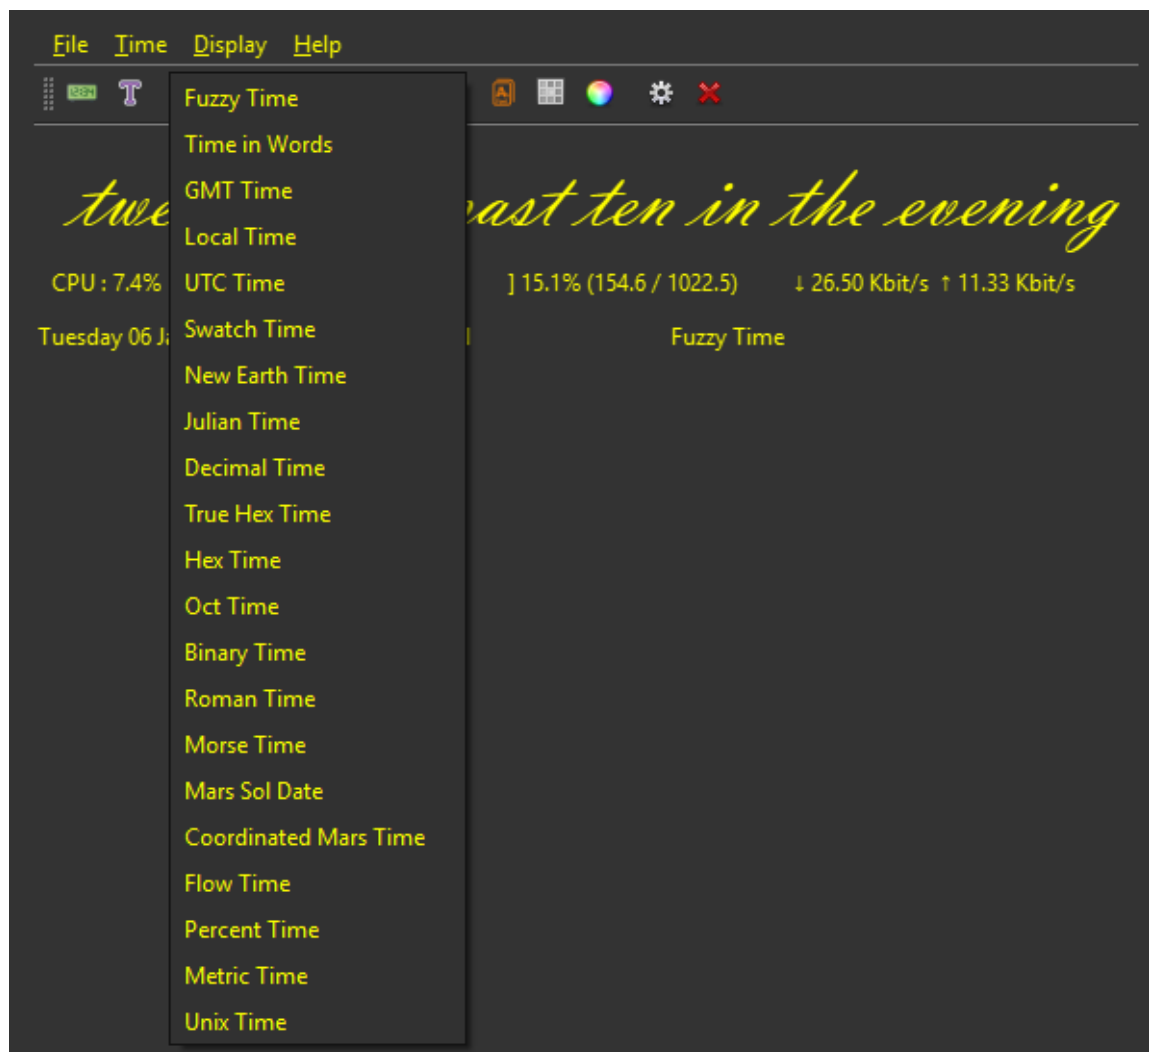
File Time Display Help

Fuzzy Time
Time in Words
GMT Time
Local Time
UTC Time
Swatch Time
New Earth Time
Julian Time
Decimal Time
True Hex Time
Hex Time
Oct Time
Binary Time
Roman Time
Morse Time
Mars Sol Date
Coordinated Mars Time
Flow Time
Percent Time
Metric Time
Unix Time

twe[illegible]ast ten in the evening

CPU : 7.4% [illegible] ] 15.1% (154.6 / 1022.5) ↓ 26.50 Kbit/s ↑ 11.33 Kbit/s

Tuesday 06 J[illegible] Fuzzy Time